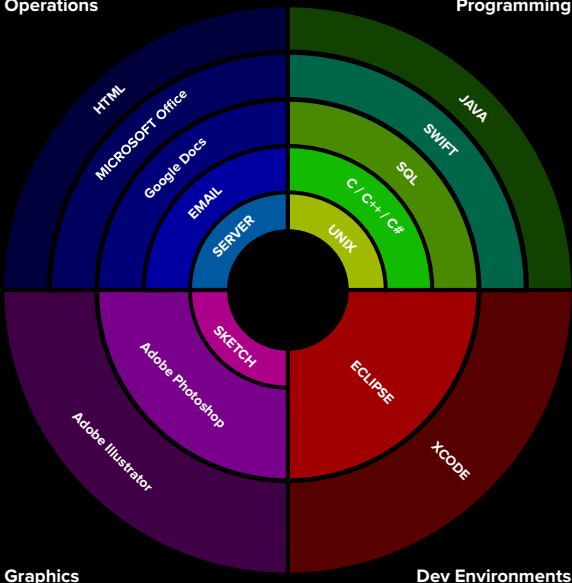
Operations

Programming

HTML

MICROSOFT Office

Google Docs

EMAIL

SERVER

JAVA

SWIFT

SQL

C / C++ / C#

UNIX

SKETCH

Adobe Photoshop

Adobe Illustrator

ECLIPSE

XCODE

Graphics

Dev Environments